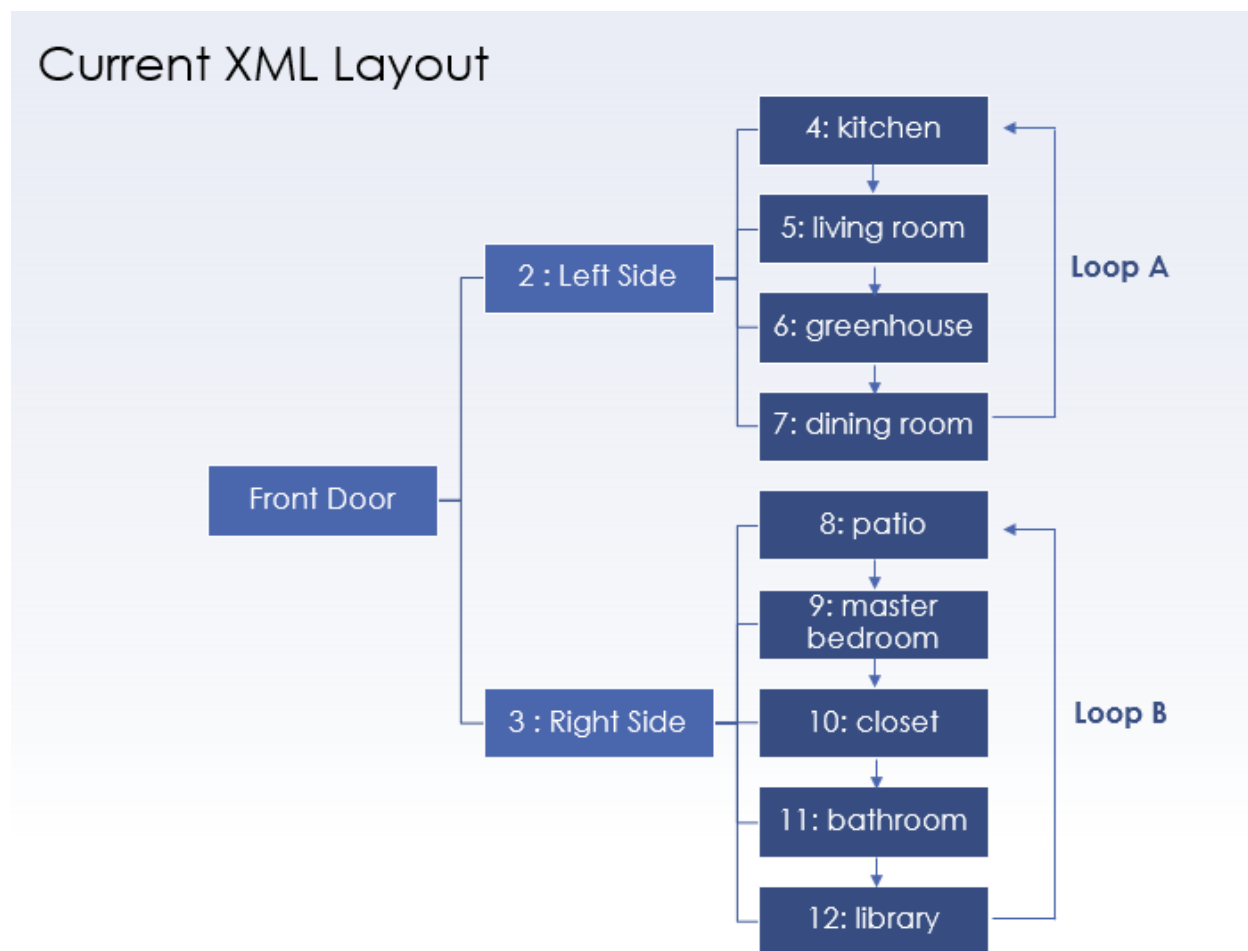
Current XML Layout

Front Door

2 : Left Side

4: kitchen

5: living room

6: greenhouse

7: dining room

Loop A

3 : Right Side

8: patio

9: master bedroom

10: closet

11: bathroom

12: library

Loop B